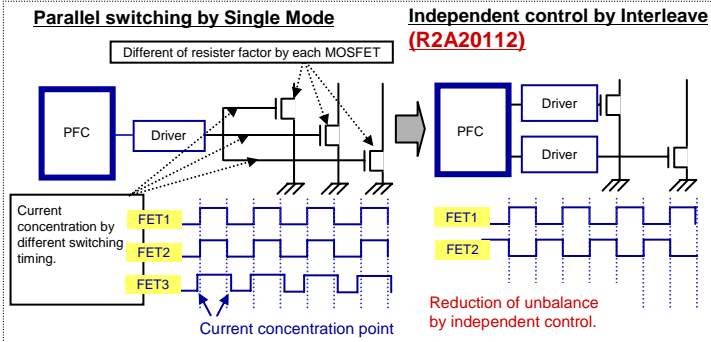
Parallel switching by Single Mode

Independent control by Interleave (R2A20112)

Different of resister factor by each MOSFET

PFC

Driver

PFC

Driver

Driver

Current concentration by different switching timing.

FET1

FET2

FET3

Current concentration point

FET1

FET2

Reduction of unbalance by independent control.